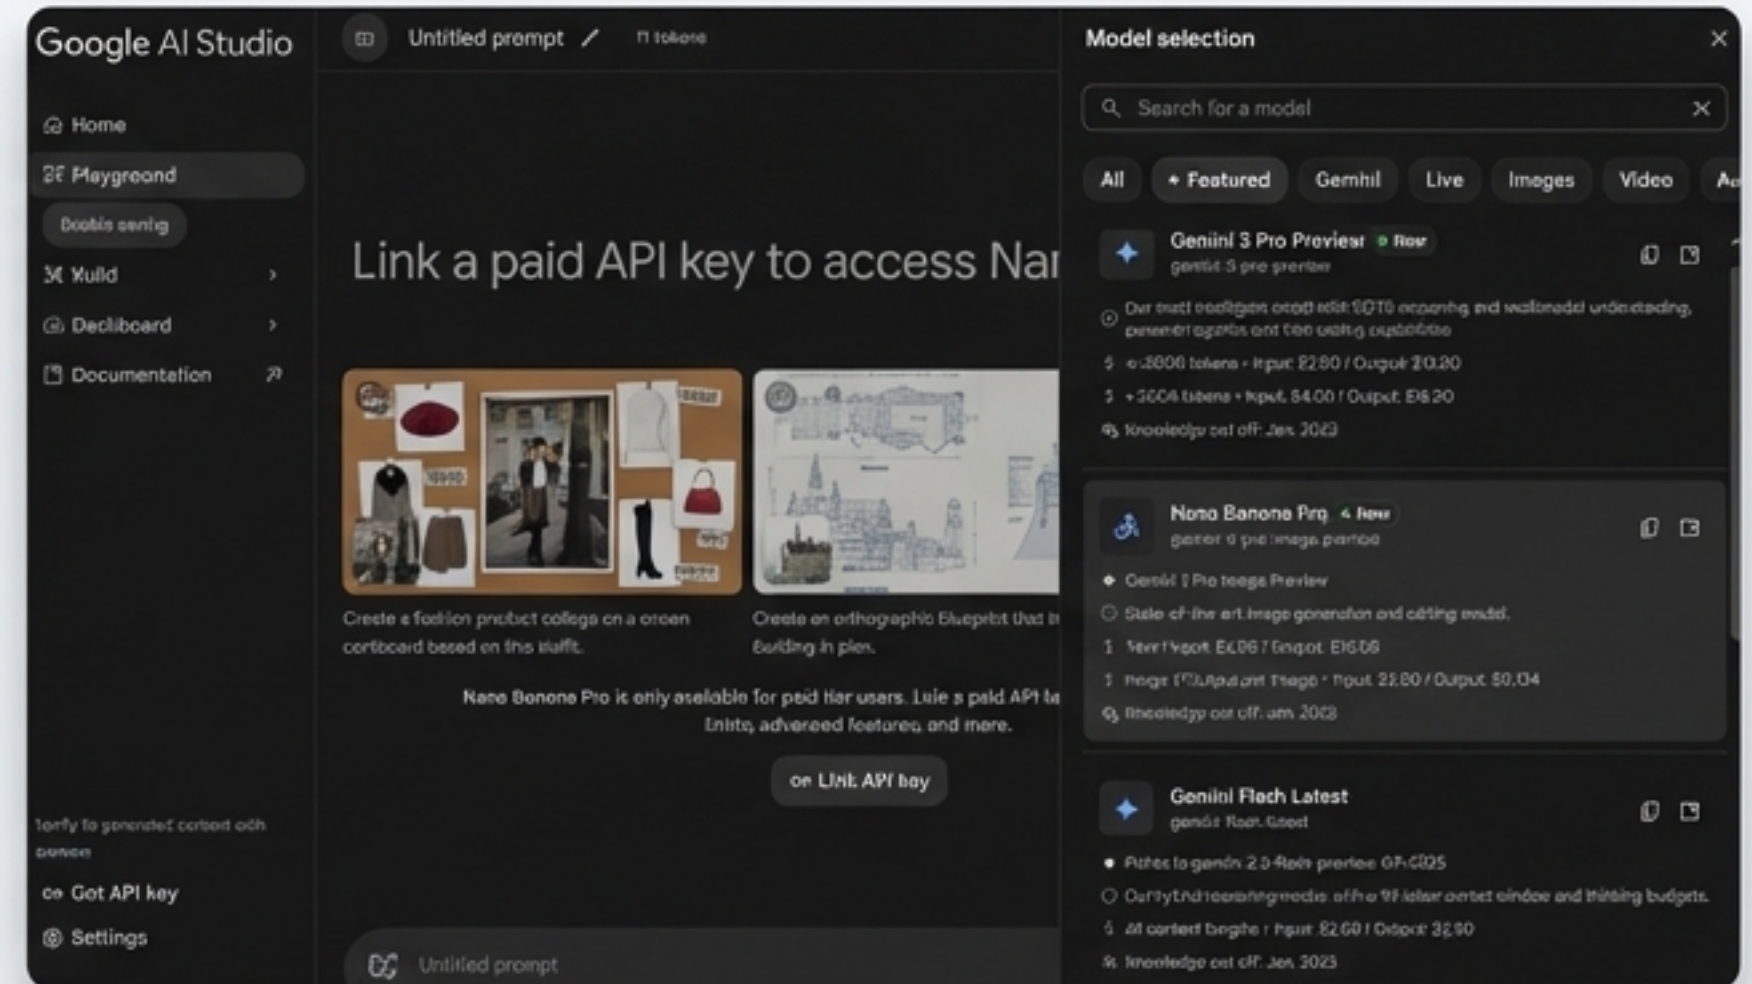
Google AI Studio

Home
Playground
Bookis senlg
Xulld
Dechboard
Documentation

Untitled prompt
Π tokens

Link a paid API key to access Nar

Create a fashion product college on a crean corkboard based on this outfit.

Create an orthographic Blueprint that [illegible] building in plan.

Nano Banana Pro is only available for paid tier users. Link a paid API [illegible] limits, advanced features, and more.

Link API key

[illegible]

Got API key
Settings

Untitled prompt

Model selection

Search for a model

All
Featured
Gemini
Live
Images
Video
A

Gemini 3 Pro Preview
New
gemini-3-pro-preview
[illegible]
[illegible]
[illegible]
Knowledge cut off: Jan 2025

Nano Banana Pro
New
gemini-3-pro-image-preview
Gemini 3 Pro Image Preview
State-of-the-art image generation and editing model.
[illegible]
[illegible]
Knowledge cut off: Jan 2025

Gemini Flash Latest
gemini-flash-latest
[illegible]
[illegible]
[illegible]
Knowledge cut off: Jan 2025